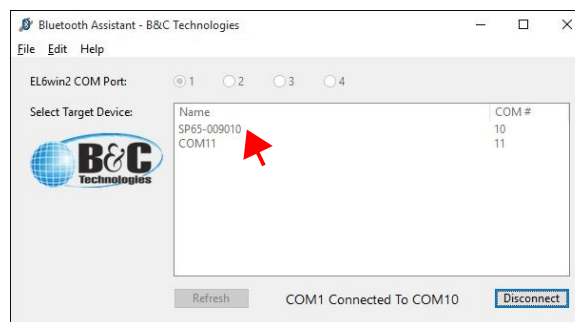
Bluetooth Assistant - B&C Technologies

File Edit Help

EL6win2 COM Port: 1 2 3 4

Select Target Device:

| Name | COM # |
|---|---|
| SP65-009010 | 10 |
| COM11 | 11 |

B&C Technologies

Refresh

COM1 Connected To COM10

Disconnect